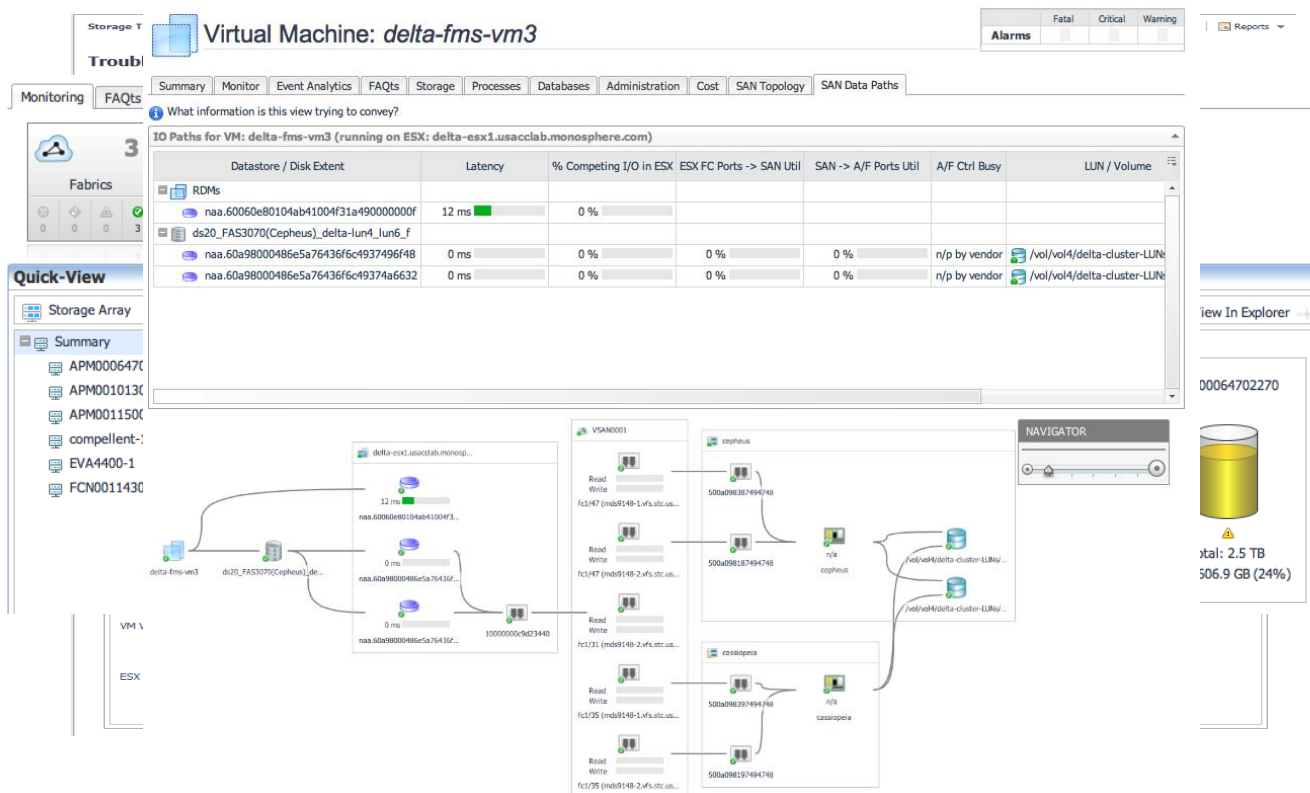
Storage T

Troubl

Monitoring FAQts

3

Fabrics

0 0 0 3

Quick-View

Storage Array

Summary

APM000647

APM001013

APM001150

compellent-

EVA4400-1

FCN0011430

VM V

ESX

Virtual Machine: delta-fms-vm3

| | Fatal | Critical | Warning |
|---|---|---|---|
| Alarms | | | |

Reports

Summary Monitor Event Analytics FAQts Storage Processes Databases Administration Cost SAN Topology SAN Data Paths

What information is this view trying to convey?

IO Paths for VM: delta-fms-vm3 (running on ESX: delta-esx1.usacclab.monosphere.com)

| Datastore / Disk Extent | Latency | % Competing I/O in ESX | ESX FC Ports -> SAN Util | SAN -> A/F Ports Util | A/F Ctrl Busy | LUN / Volume |
|---|---|---|---|---|---|---|
| RDMs | | | | | | |
| naa.60060e80104ab41004f31a490000000f | 12 ms | 0 % | | | | |
| ds20_FAS3070(Cepheus)_delta-lun4_lun6_f | | | | | | |
| naa.60a98000486e5a76436f6c4937496f48 | 0 ms | 0 % | 0 % | 0 % | n/p by vendor | /vol/vol4/delta-cluster-LUNs |
| naa.60a98000486e5a76436f6c49374a6632 | 0 ms | 0 % | 0 % | 0 % | n/p by vendor | /vol/vol4/delta-cluster-LUNs |

View In Explorer

00064702270

otal: 2.5 TB

506.9 GB (24%)

NAVIGATOR

delta-esx1.usacclab.monosp...

12 ms

naa.60060e80104ab41004f3...

0 ms

naa.60a98000486e5a76436f...

0 ms

naa.60a98000486e5a76436f...

delta-fms-vm3

ds20_FAS3070(Cepheus)_de...

10000000c9d23440

VSAN0001

Read
Write
fc1/47 (mds9148-1.vfs.stc.us...

Read
Write
fc1/47 (mds9148-2.vfs.stc.us...

Read
Write
fc1/31 (mds9148-2.vfs.stc.us...

Read
Write
fc1/35 (mds9148-1.vfs.stc.us...

Read
Write
fc1/35 (mds9148-2.vfs.stc.us...

cepheus

500a098387494748

500a098187494748

n/a
cepheus

/vol/vol4/delta-cluster-LUNs/...

/vol/vol4/delta-cluster-LUNs/...

cassiopeia

500a098397494748

500a098197494748

n/a
cassiopeia